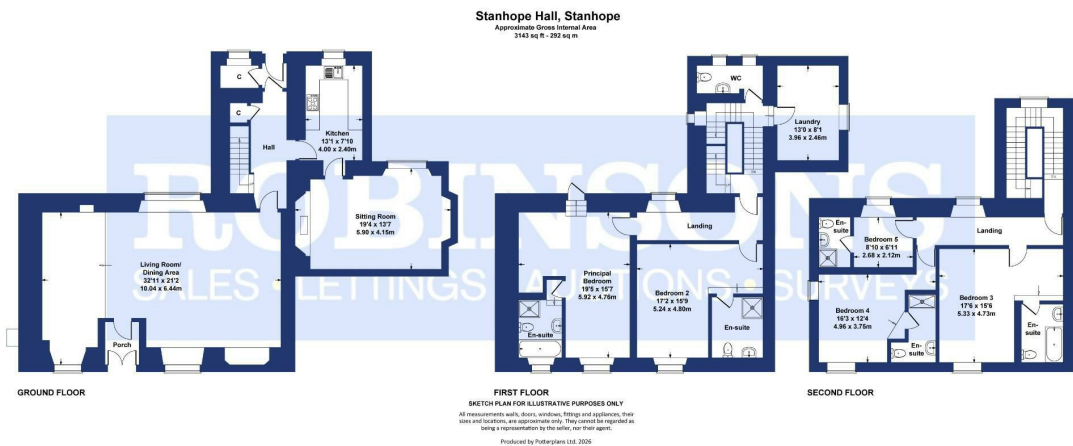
Stanhope Hall, Stanhope
Approximate Gross Internal Area
3143 sq ft - 292 sq m

ROBINSONS
SALES • LETTINGS • AUCTIONS • SURVEYS

C

C

Hall

Kitchen
13'1 x 7'10
4.00 x 2.40m

Sitting Room
19'4 x 13'7
5.90 x 4.15m

Living Room/
Dining Area
32'11 x 21'2
10.04 x 6.44m

Porch

WC

Laundry
13'0 x 8'1
3.96 x 2.46m

Landing

Principal
Bedroom
19'5 x 15'7
5.92 x 4.76m

Bedroom 2
17'2 x 15'9
5.24 x 4.80m

En-suite

En-suite

En-
suite

Bedroom 5
8'10 x 6'11
2.68 x 2.12m

Landing

Bedroom 4
16'3 x 12'4
4.96 x 3.75m

En-suite

Bedroom 3
17'6 x 15'6
5.33 x 4.73m

En-
suite

GROUND FLOOR

FIRST FLOOR

SECOND FLOOR

SKETCH PLAN FOR ILLUSTRATIVE PURPOSES ONLY

All measurements walls, doors, windows, fittings and appliances, their sizes and locations, are approximate only. They cannot be regarded as being a representation by the seller, nor their agent.

Produced by Potterplans Ltd. 2026